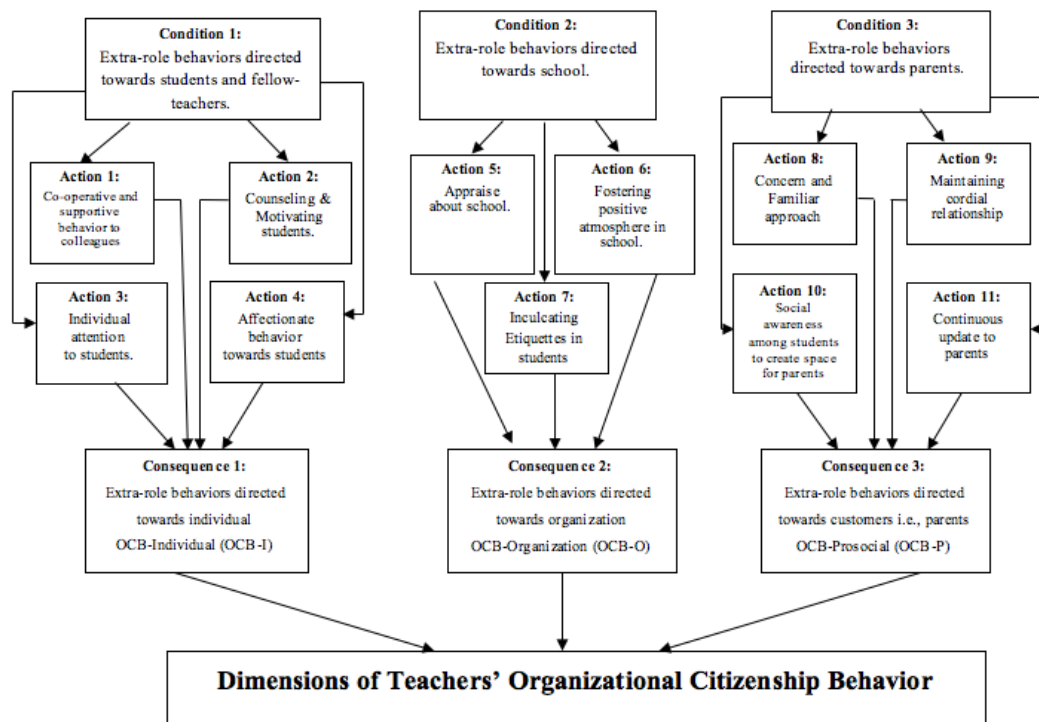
Condition 1:
Extra-role behaviors directed towards students and fellow-teachers.

Condition 2:
Extra-role behaviors directed towards school.

Condition 3:
Extra-role behaviors directed towards parents.

Action 1:
Co-operative and supportive behavior to colleagues

Action 2:
Counseling & Motivating students.

Action 5:
Appraise about school.

Action 6:
Fostering positive atmosphere in school.

Action 8:
Concern and Familiar approach

Action 9:
Maintaining cordial relationship

Action 3:
Individual attention to students.

Action 4:
Affectionate behavior towards students

Action 7:
Inculcating Etiquettes in students

Action 10:
Social awareness among students to create space for parents

Action 11:
Continuous update to parents

Consequence 1:
Extra-role behaviors directed towards individual
OCB-Individual (OCB-I)

Consequence 2:
Extra-role behaviors directed towards organization
OCB-Organization (OCB-O)

Consequence 3:
Extra-role behaviors directed towards customers i.e., parents
OCB-Prosocial (OCB-P)

Dimensions of Teachers' Organizational Citizenship Behavior